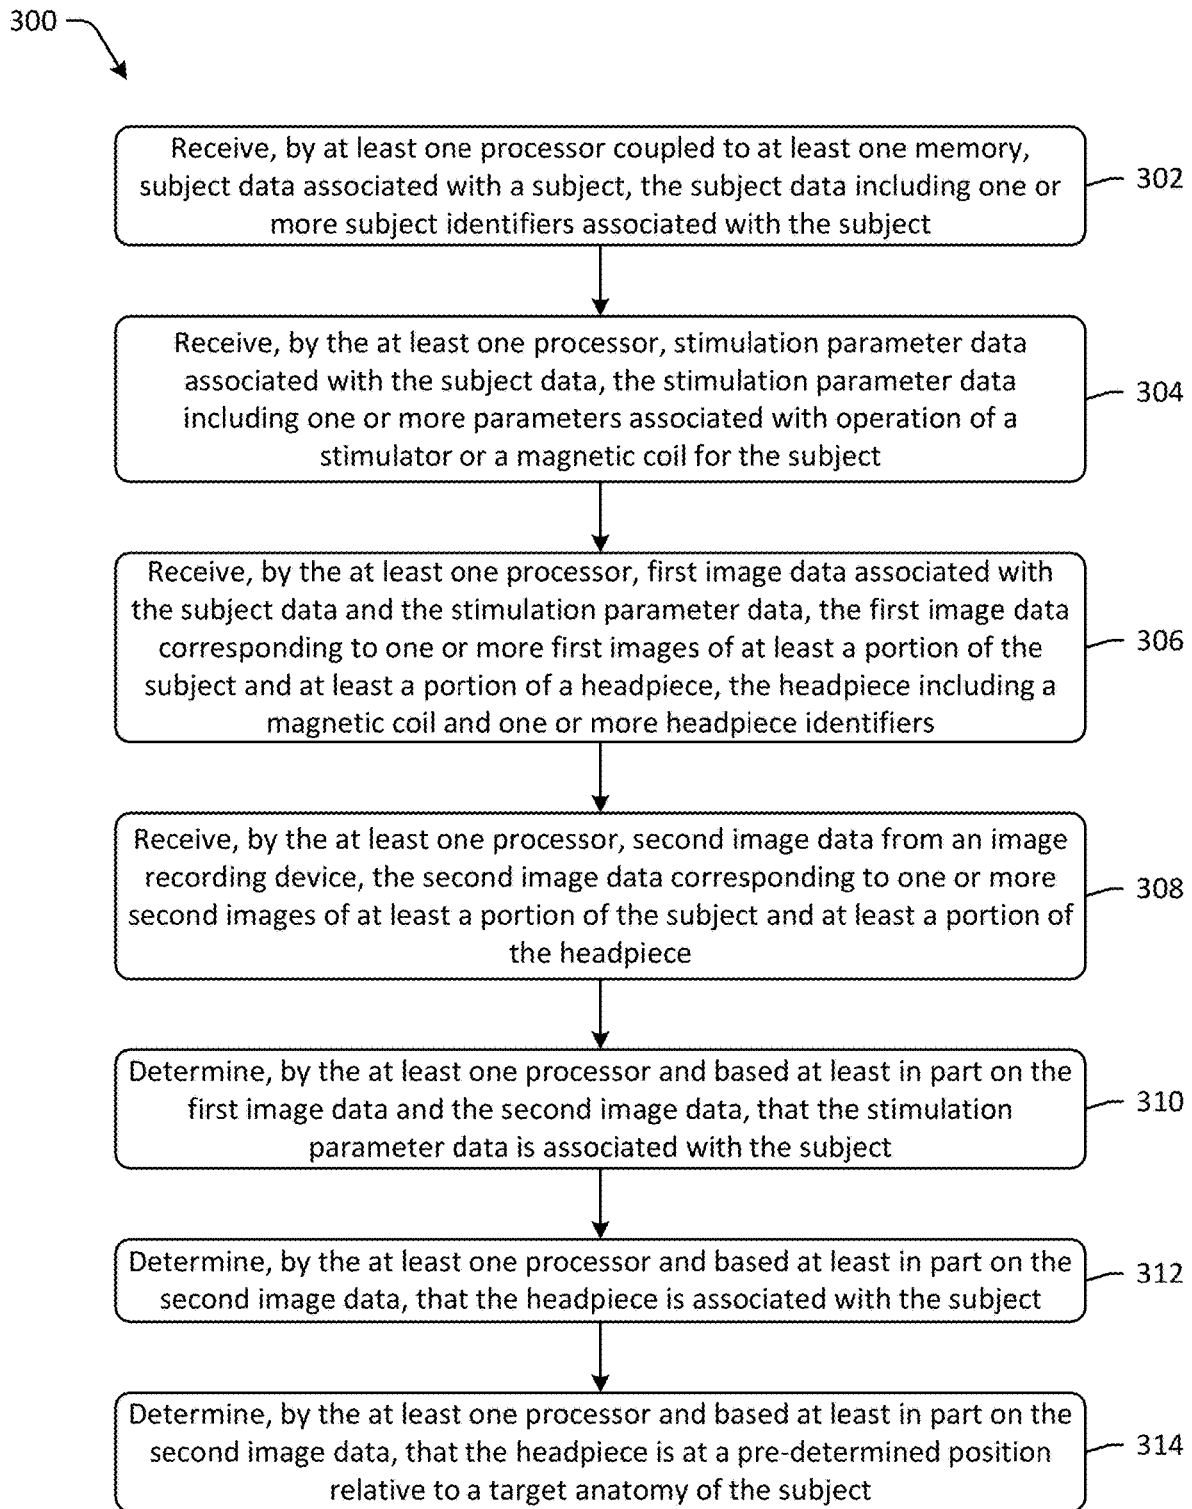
300

Receive, by at least one processor coupled to at least one memory, subject data associated with a subject, the subject data including one or more subject identifiers associated with the subject

302

Receive, by the at least one processor, stimulation parameter data associated with the subject data, the stimulation parameter data including one or more parameters associated with operation of a stimulator or a magnetic coil for the subject

304

Receive, by the at least one processor, first image data associated with the subject data and the stimulation parameter data, the first image data corresponding to one or more first images of at least a portion of the subject and at least a portion of a headpiece, the headpiece including a magnetic coil and one or more headpiece identifiers

306

Receive, by the at least one processor, second image data from an image recording device, the second image data corresponding to one or more second images of at least a portion of the subject and at least a portion of the headpiece

308

Determine, by the at least one processor and based at least in part on the first image data and the second image data, that the stimulation parameter data is associated with the subject

310

Determine, by the at least one processor and based at least in part on the second image data, that the headpiece is associated with the subject

312

Determine, by the at least one processor and based at least in part on the second image data, that the headpiece is at a pre-determined position relative to a target anatomy of the subject

314